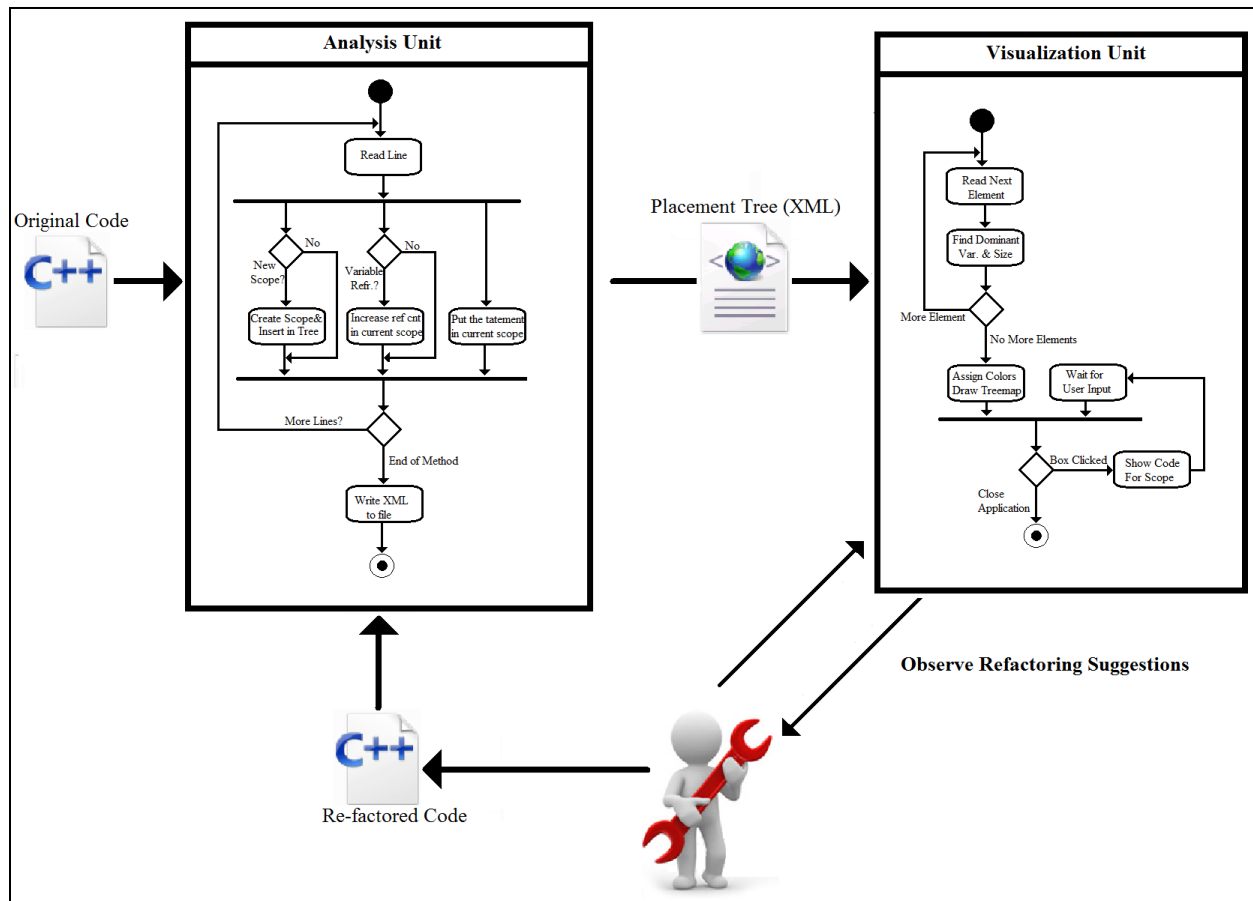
Analysis Unit

Read Line

New Scope?

No

Variable Refr.?

No

Create Scope& Insert in Tree

Increase ref cnt in current scope

Put the tatement in current scope

More Lines?

End of Method

Write XML to file

Original Code

C++

Placement Tree (XML)

Visualization Unit

Read Next Element

Find Dominant Var. & Size

More Element

No More Elements

Assign Colors Draw Treemap

Wait for User Input

Box Clicked

Show Code For Scope

Close Application

Observe Refactoring Suggestions

C++

Re-factored Code